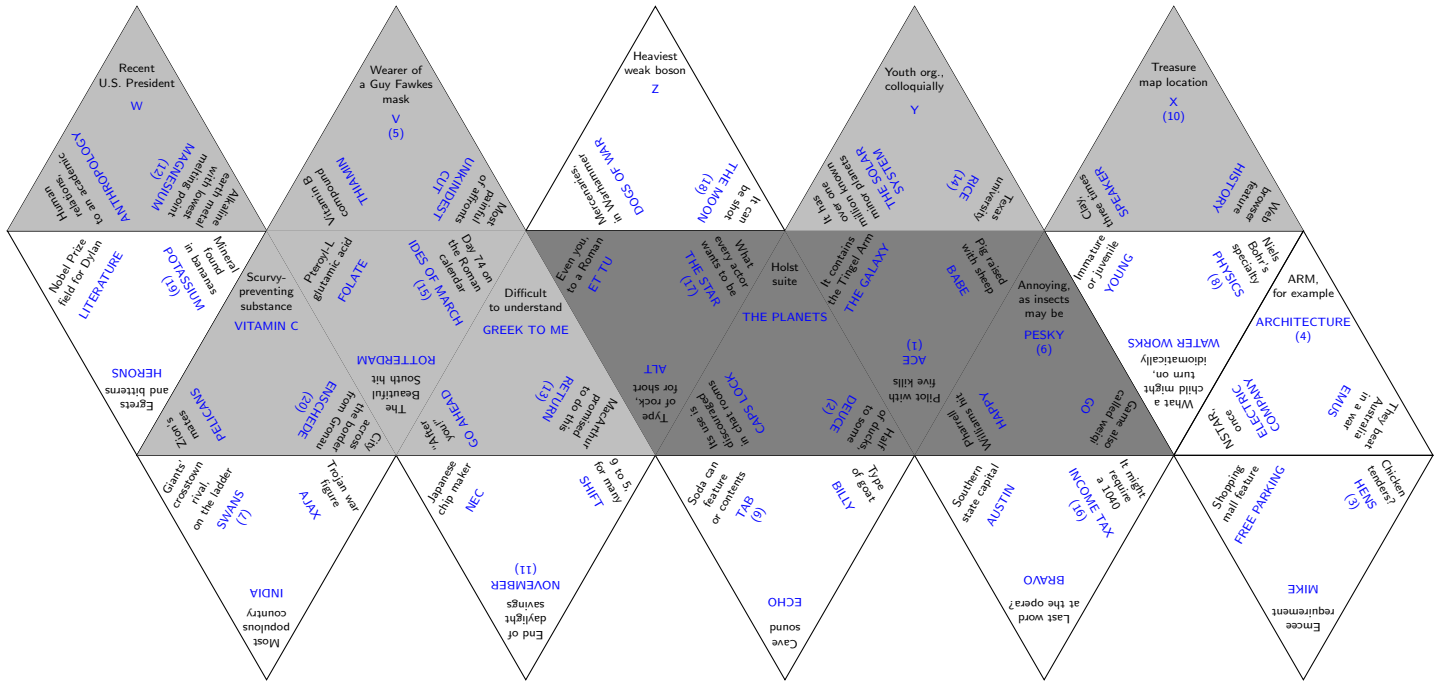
Recent U.S. President
W

Human relations, to an academic
ANTHROPOLOGY

Alkaline earth metal with lowest melting point
MAGNESIUM
(12)

Wearer of a Guy Fawkes mask
V
(5)

Vitamin B compound
THIAMIN

Most painful of affronts
UNKINDEST CUT

Heaviest weak boson
Z

Mercenaries in Warhammer
DOGS OF WAR

It can be shot
THE MOON
(18)

Youth org., colloquially
Y

It has over one million known minor planets
THE SOLAR SYSTEM

Texas university
RICE
(14)

Treasure map location
X
(10)

Clay, three times
SPEAKER

Web browser feature
HISTORY

Nobel Prize field for Dylan
LITERATURE

Mineral found in bananas
POTASSIUM
(19)

Scurvy-preventing substance
VITAMIN C

Pteroyl-L-glutamic acid
FOLATE

Day 74 on the Roman calendar
IDES OF MARCH
(15)

Difficult to understand
GREEK TO ME

Even you, to a Roman
ET TU

What every actor wants to be
THE STAR
(17)

Holst suite
THE PLANETS

It contains the Tingel Arm
THE GALAXY

Pig raised with sheep
BABE

Annoying, as insects may be
PESKY
(6)

Immature or juvenile
YOUNG

Niels Bohr's specialty
PHYSICS
(8)

ARM, for example
ARCHITECTURE
(4)

Egrets and bitterns
HERONS

Zion's mates
PELICANS

City across the border from Gronau
ENSCHEDE
(20)

The Beautiful South hit
ROTTERDAM

"After you"
GO AHEAD

MacArthur promised to do this
RETURN
(13)

Type of rock, for short
ALT

Its use is discouraged in chat rooms
CAPS LOCK

Half of duos, to some
DEUCE
(2)

Pilot with five kills
ACE
(1)

Pharell Williams hit
HAPPY

Game also called weiqi
GO

What a child might turn on, idiomatically
WATER WORKS

NSTAR, once
ELECTRIC COMPANY

They beat Australia in a war
EMUS

Giants' crosstown rival, on the ladder
SWANS
(7)

Trojan war figure
AJAX

Most populous country
INDIA

Japanese chip maker
NEC

9 to 5, for many
SHIFT

End of daylight savings
NOVEMBER
(11)

Soda can feature or contents
TAB
(9)

Type of goat
BILLY

Cave sound
ECHO

Southern state capital
AUSTIN

It might require a 1040
INCOME TAX
(16)

Last word at the opera?
BRAVO

Shopping mall feature
FREE PARKING

Chicken tenders?
HENS
(3)

Emcee requirement
MIKE